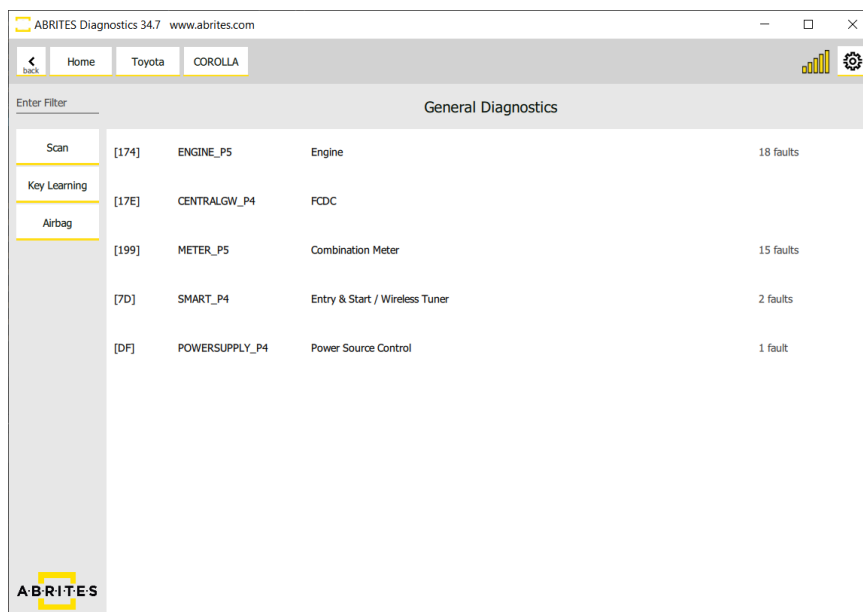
ABRITES Diagnostics 34.7 www.abrites.com

back Home Toyota COROLLA

Enter Filter

General Diagnostics

Scan

Key Learning

Airbag

| | | | |
|---|---|---|---|
| [174] | ENGINE_P5 | Engine | 18 faults |
| [17E] | CENTRALGW_P4 | FCDC | |
| [199] | METER_P5 | Combination Meter | 15 faults |
| [7D] | SMART_P4 | Entry & Start / Wireless Tuner | 2 faults |
| [DF] | POWERSUPPLY_P4 | Power Source Control | 1 fault |

ABRITES